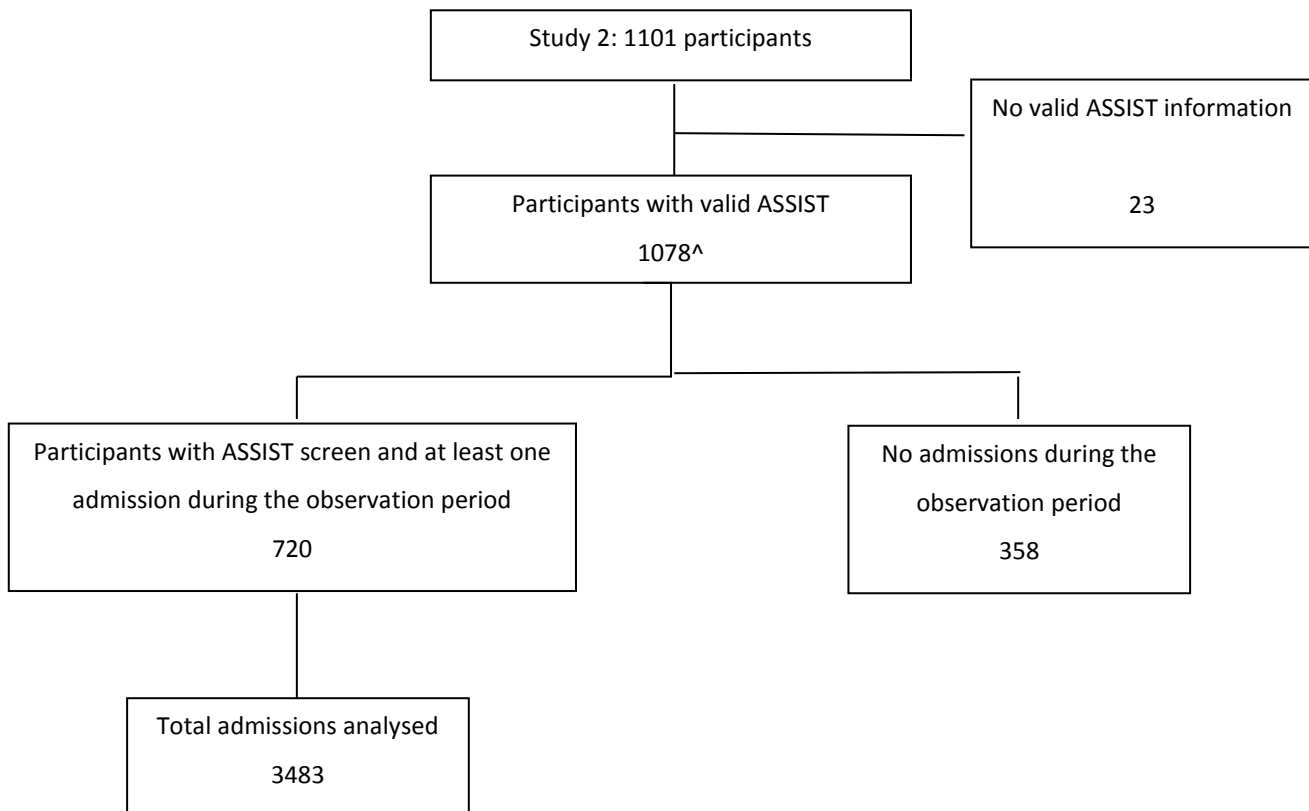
Study 2: 1101 participants

No valid ASSIST information

23

Participants with valid ASSIST

1078^

Participants with ASSIST screen and at least one admission during the observation period

720

No admissions during the observation period

358

Total admissions analysed

3483